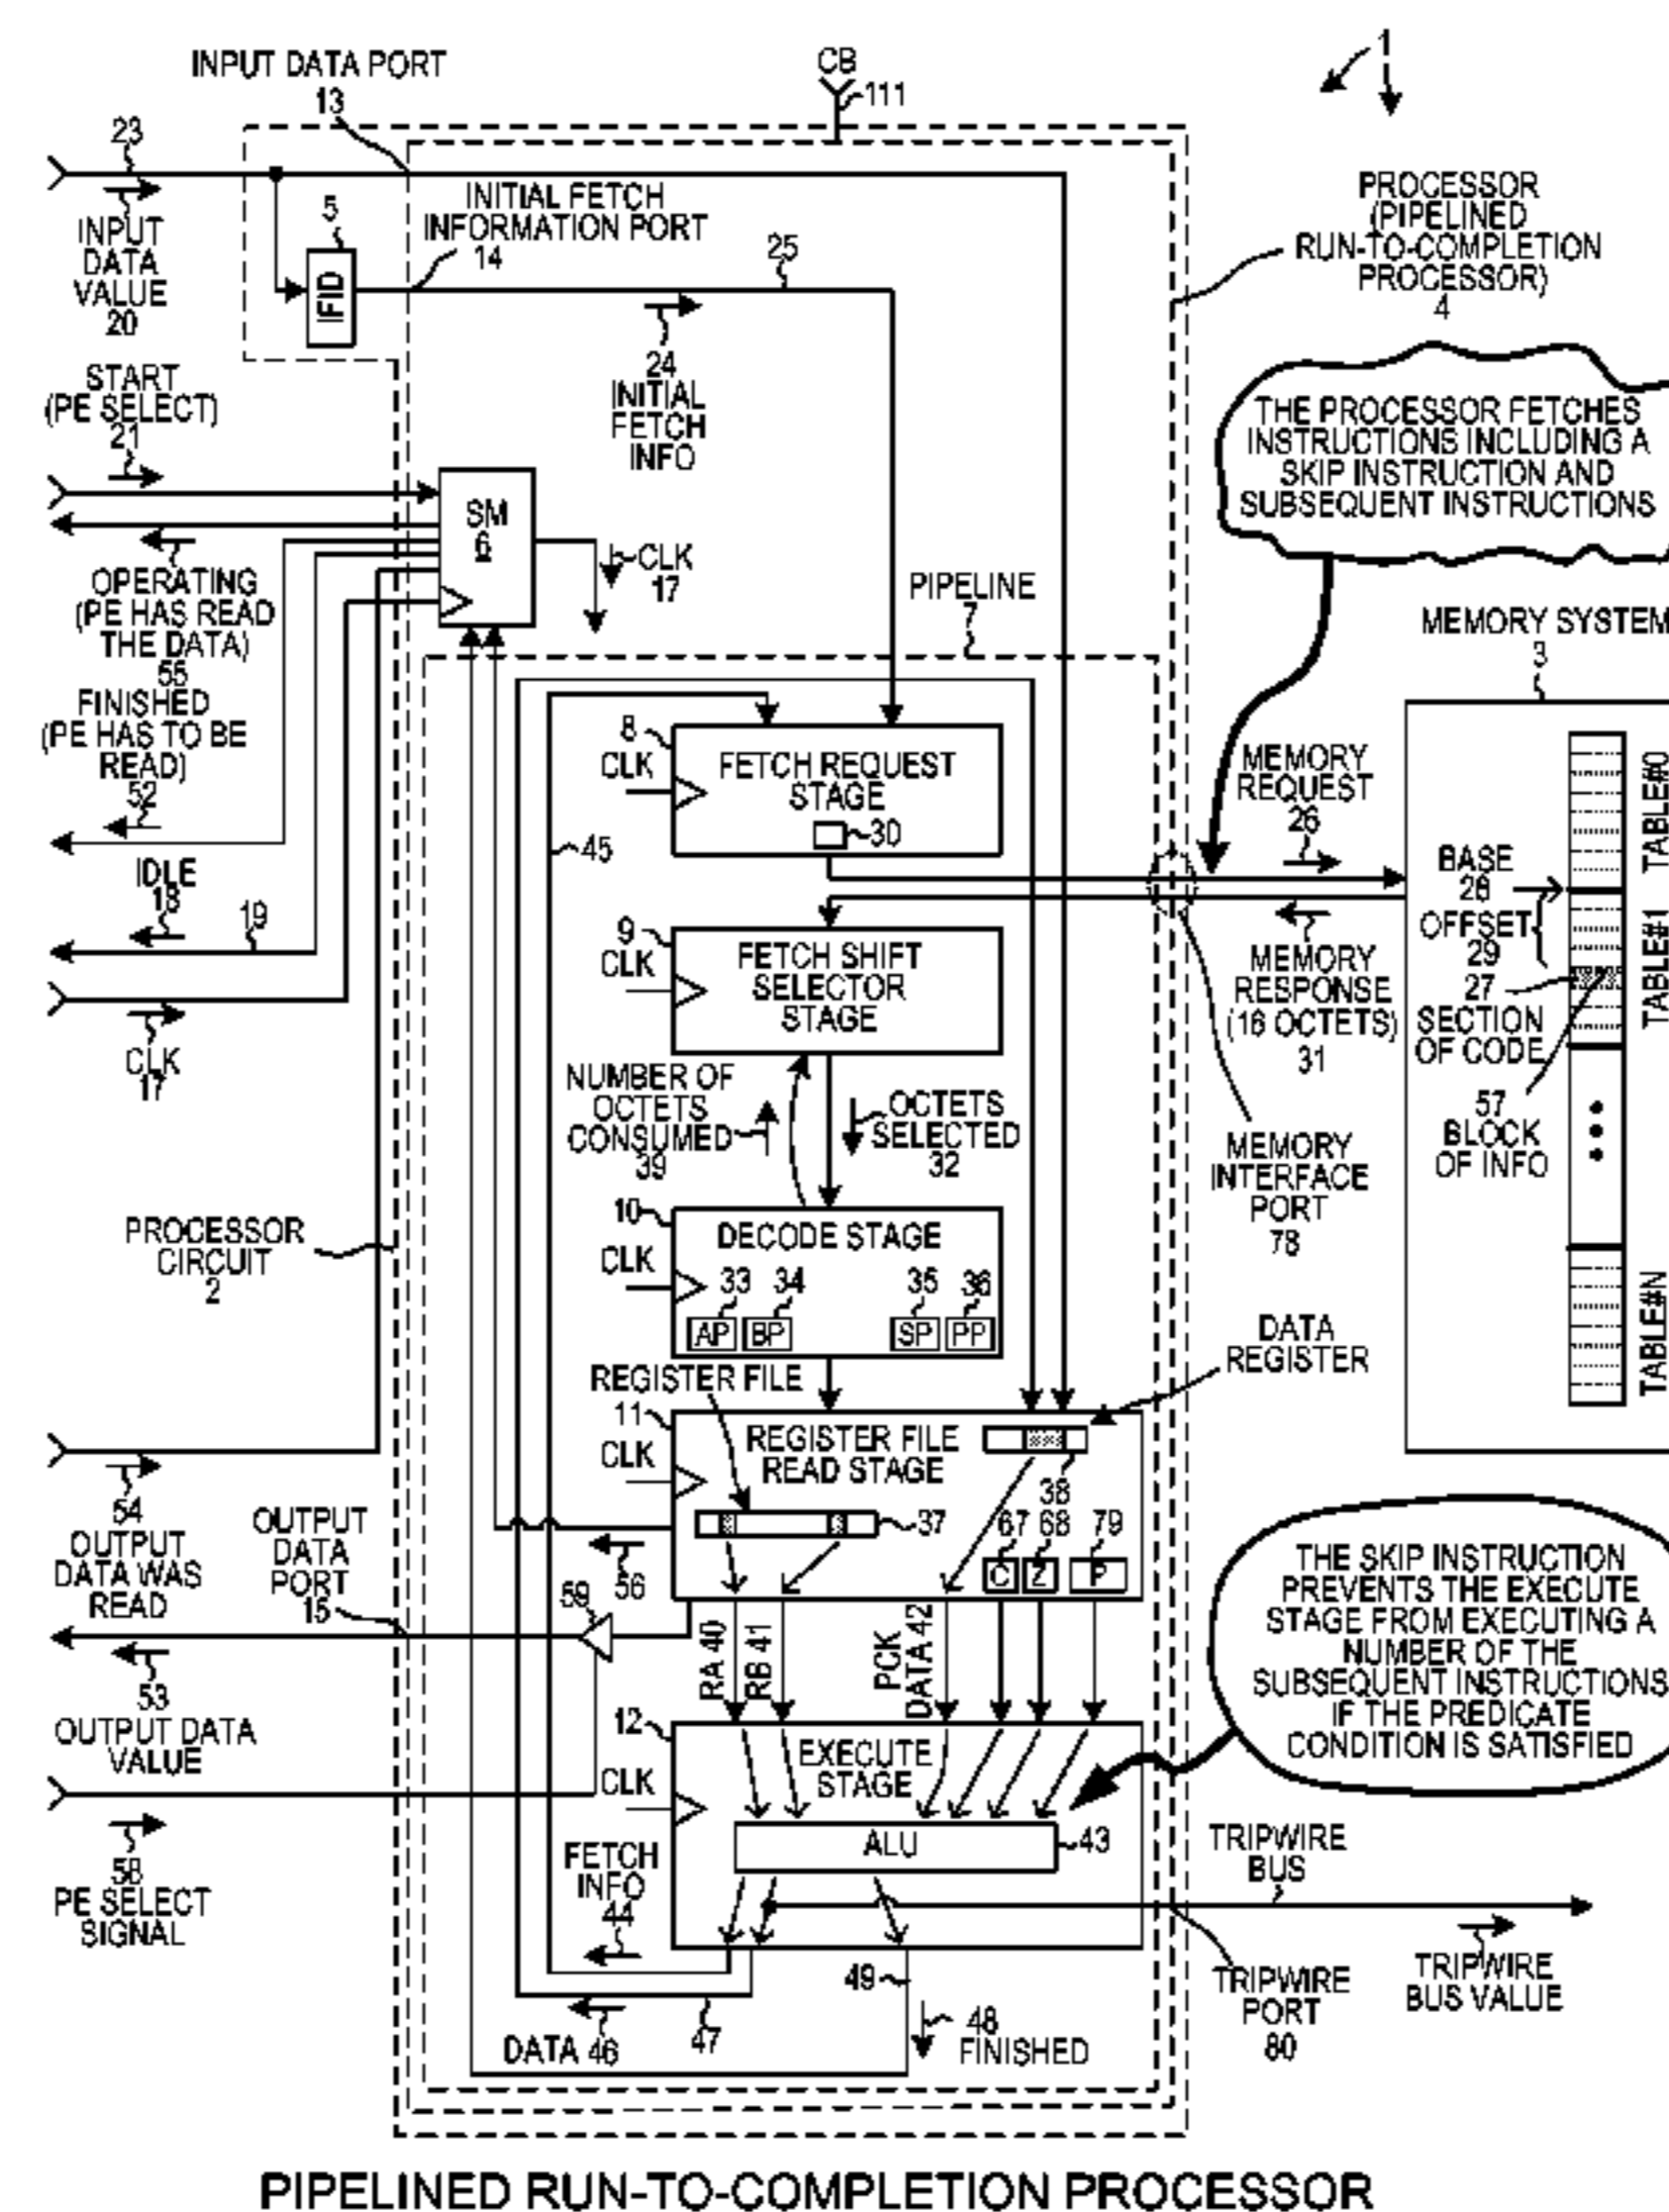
INPUT DATA PORT
13

CB
111

1

23
INPUT DATA VALUE
20

5
IFID

INITIAL FETCH INFORMATION PORT
14

25

24
INITIAL FETCH INFO

PROCESSOR (PIPELINED RUN-TO-COMPLETION PROCESSOR)
4

THE PROCESSOR FETCHES INSTRUCTIONS INCLUDING A SKIP INSTRUCTION AND SUBSEQUENT INSTRUCTIONS

START (PE SELECT)
21

SM
6

CLK
17

OPERATING (PE HAS READ THE DATA)
55

FINISHED (PE HAS TO BE READ)
52

PIPELINE
7

MEMORY SYSTEM
3

8
CLK
FETCH REQUEST STAGE
30

45

MEMORY REQUEST
26

BASE
28
OFFSET
29
27
SECTION OF CODE

TABLE#0
TABLE#1

IDLE
18
19

9
CLK
FETCH SHIFT SELECTOR STAGE

MEMORY RESPONSE (16 OCTETS)
31

CLK
17

NUMBER OF OCTETS CONSUMED
39

OCTETS SELECTED
32

MEMORY INTERFACE PORT
78

57
BLOCK OF INFO

PROCESSOR CIRCUIT
2

10
CLK
DECODE STAGE
33 34 35 36
AP BP SP PP

TABLE#N

REGISTER FILE

DATA REGISTER

11
CLK
REGISTER FILE READ STAGE
38
37
67 68 79
C Z P

54
OUTPUT DATA WAS READ

OUTPUT DATA PORT
15

59
56

THE SKIP INSTRUCTION PREVENTS THE EXECUTE STAGE FROM EXECUTING A NUMBER OF THE SUBSEQUENT INSTRUCTIONS IF THE PREDICATE CONDITION IS SATISFIED

53
OUTPUT DATA VALUE

RA 40
RB 41
PCK DATA 42

12
CLK
EXECUTE STAGE
ALU
43

58
PE SELECT SIGNAL

FETCH INFO
44

TRIPWIRE BUS

49
48
FINISHED

DATA 46
47

TRIPWIRE PORT
80

TRIPWIRE BUS VALUE

PIPELINED RUN-TO-COMPLETION PROCESSOR